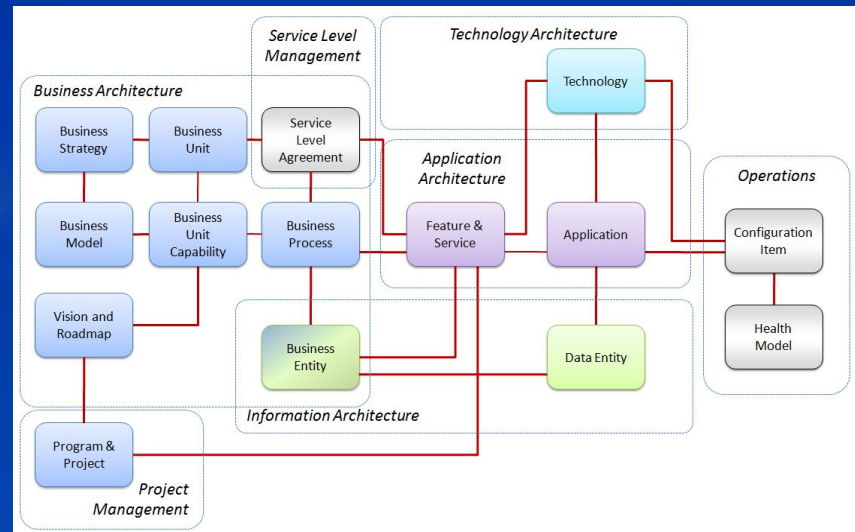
Service Level Management

Technology Architecture

Business Architecture

Technology

Business Strategy

Business Unit

Service Level Agreement

Application Architecture

Operations

Business Model

Business Unit Capability

Business Process

Feature & Service

Application

Configuration Item

Vision and Roadmap

Business Entity

Data Entity

Health Model

Information Architecture

Program & Project

Project Management